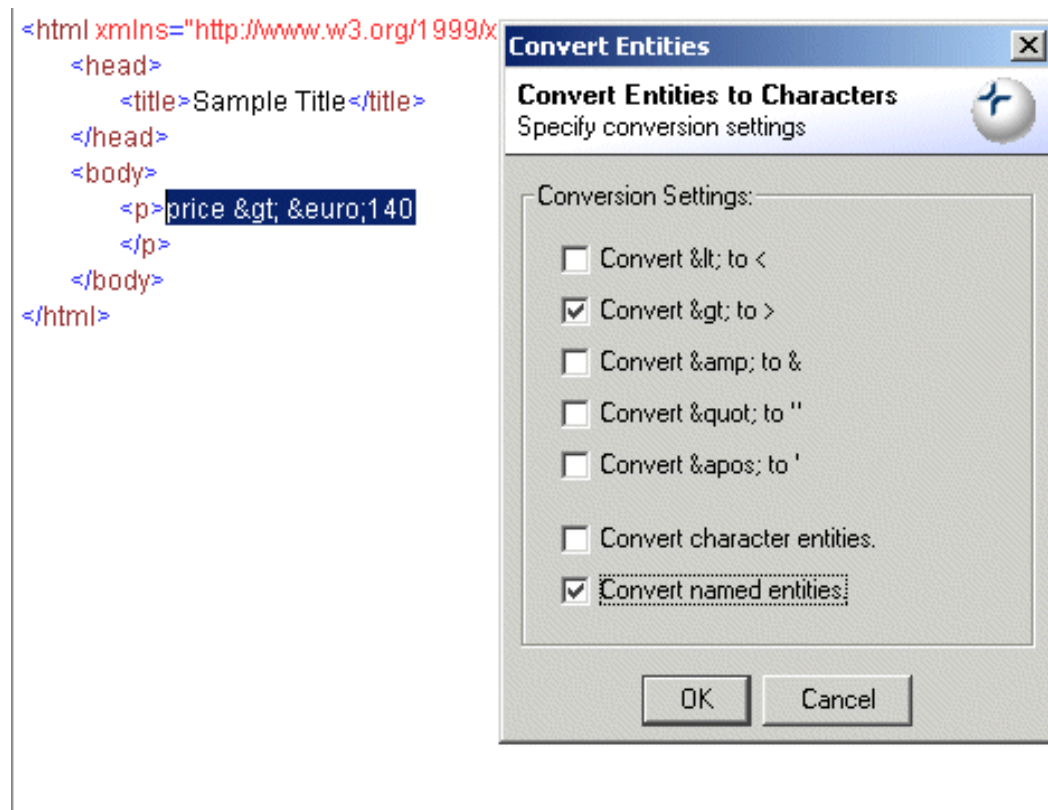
<html xmlns="http://www.w3.org/1999/x
<head>
<title>Sample Title</title>
</head>
<body>
<p>price &gt; &euro;140
</p>
</body>
</html>

Convert Entities

Convert Entities to Characters
Specify conversion settings

Conversion Settings:
Convert &lt; to <
Convert &gt; to >
Convert &amp; to &
Convert &quot; to "
Convert &apos; to '
Convert character entities.
Convert named entities.

OK
Cancel